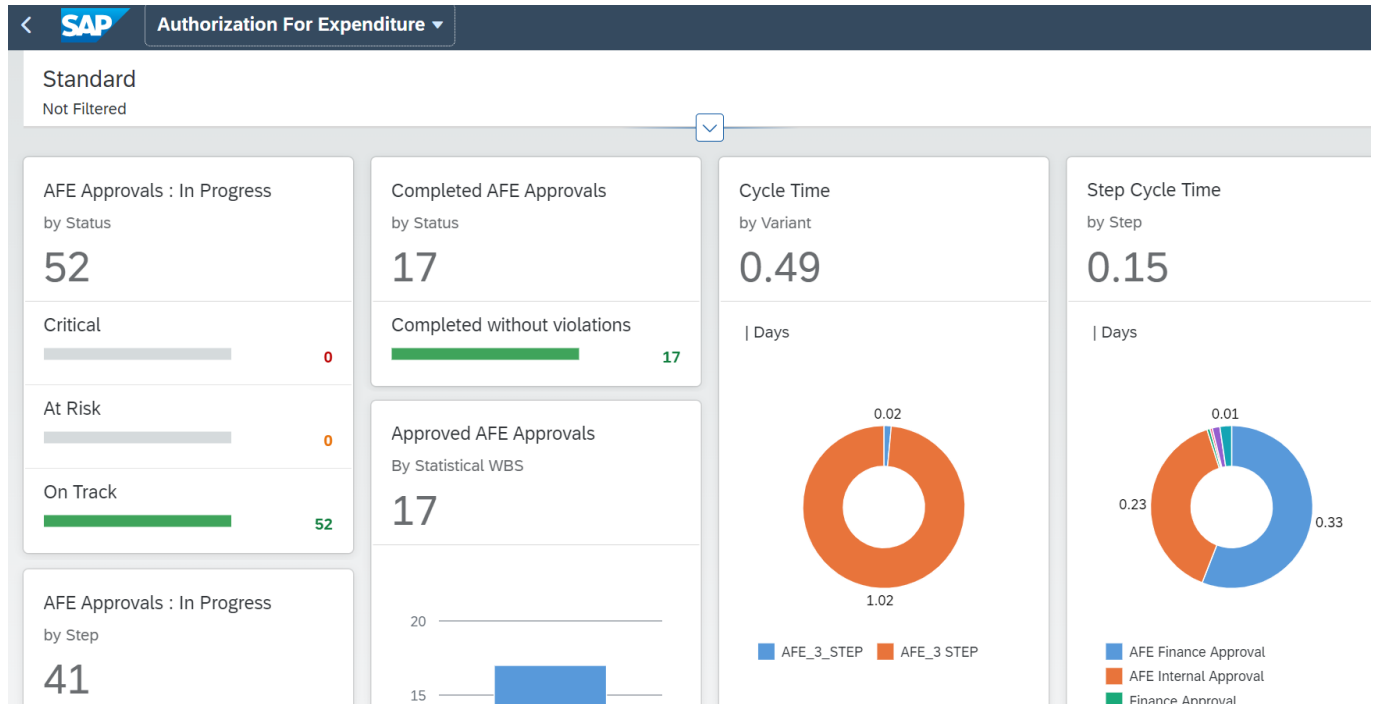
SAP Authorization For Expenditure

Standard
Not Filtered

AFE Approvals : In Progress
by Status
52
Critical
0
At Risk
0
On Track
52

AFE Approvals : In Progress
by Step
41

Completed AFE Approvals
by Status
17
Completed without violations
17

Approved AFE Approvals
By Statistical WBS
17
20
15

Cycle Time
by Variant
0.49
| Days
0.02
1.02
AFE_3_STEP AFE_3 STEP

Step Cycle Time
by Step
0.15
| Days
0.01
0.23
0.33
AFE Finance Approval
AFE Internal Approval
Finance Approval